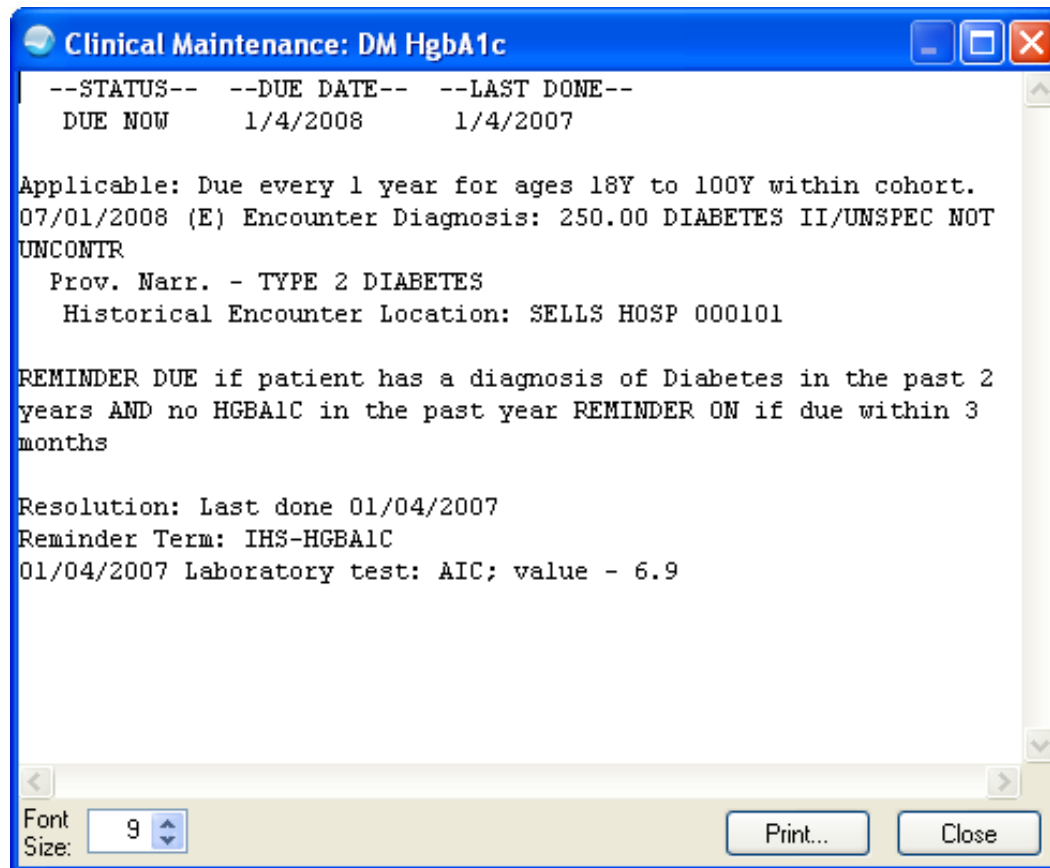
Clinical Maintenance: DM HgbA1c

--STATUS-- --DUE DATE-- --LAST DONE--
DUE NOW 1/4/2008 1/4/2007

Applicable: Due every 1 year for ages 18Y to 100Y within cohort.
07/01/2008 (E) Encounter Diagnosis: 250.00 DIABETES II/UNSPEC NOT UNCONTR
Prov. Narr. - TYPE 2 DIABETES
Historical Encounter Location: SELLS HOSP 000101

REMINDER DUE if patient has a diagnosis of Diabetes in the past 2 years AND no HGBA1C in the past year REMINDER ON if due within 3 months

Resolution: Last done 01/04/2007
Reminder Term: IHS-HGBA1C
01/04/2007 Laboratory test: A1C; value - 6.9

Font Size: 9

Print...

Close